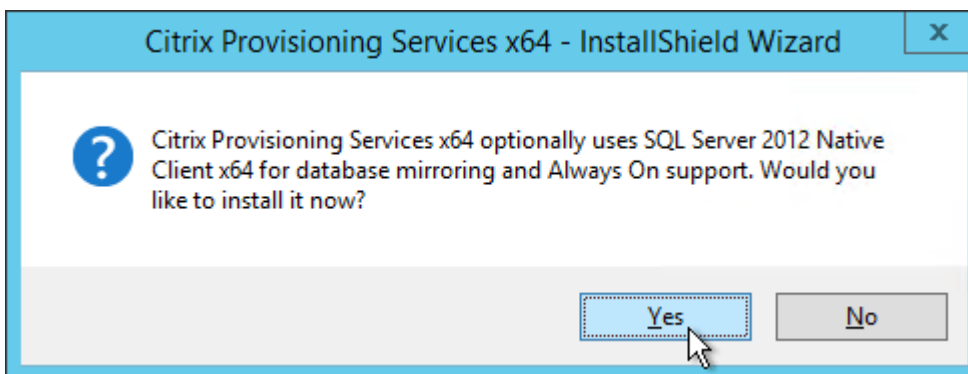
Citrix Provisioning Services x64 - InstallShield Wizard

x

Citrix Provisioning Services x64 optionally uses SQL Server 2012 Native Client x64 for database mirroring and Always On support. Would you like to install it now?

Yes

No